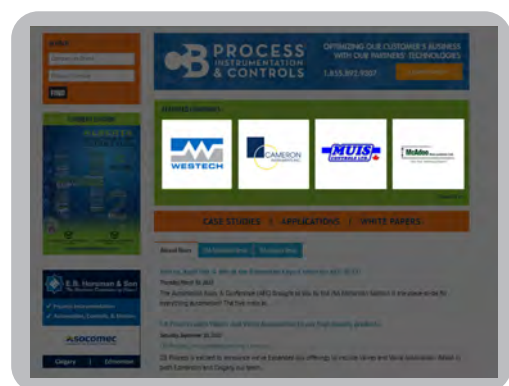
PROCESS INSTRUMENTATION & CONTROLS

OPTIMIZING OUR CUSTOMER'S BUSINESS WITH OUR PARTNERS' TECHNOLOGIES

1.855.892.9307

FEATURED COMPANIES

WESTECH

CAMERON

MUIS CONTROLS LTD

McAdoo

CASE STUDIES | APPLICATIONS | WHITE PAPERS

E.B. Horsman & Son

✓ Process Instrumentation
✓ Automation, Controls, & Electric

socomec

Calgary | Edmonton

FIND

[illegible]